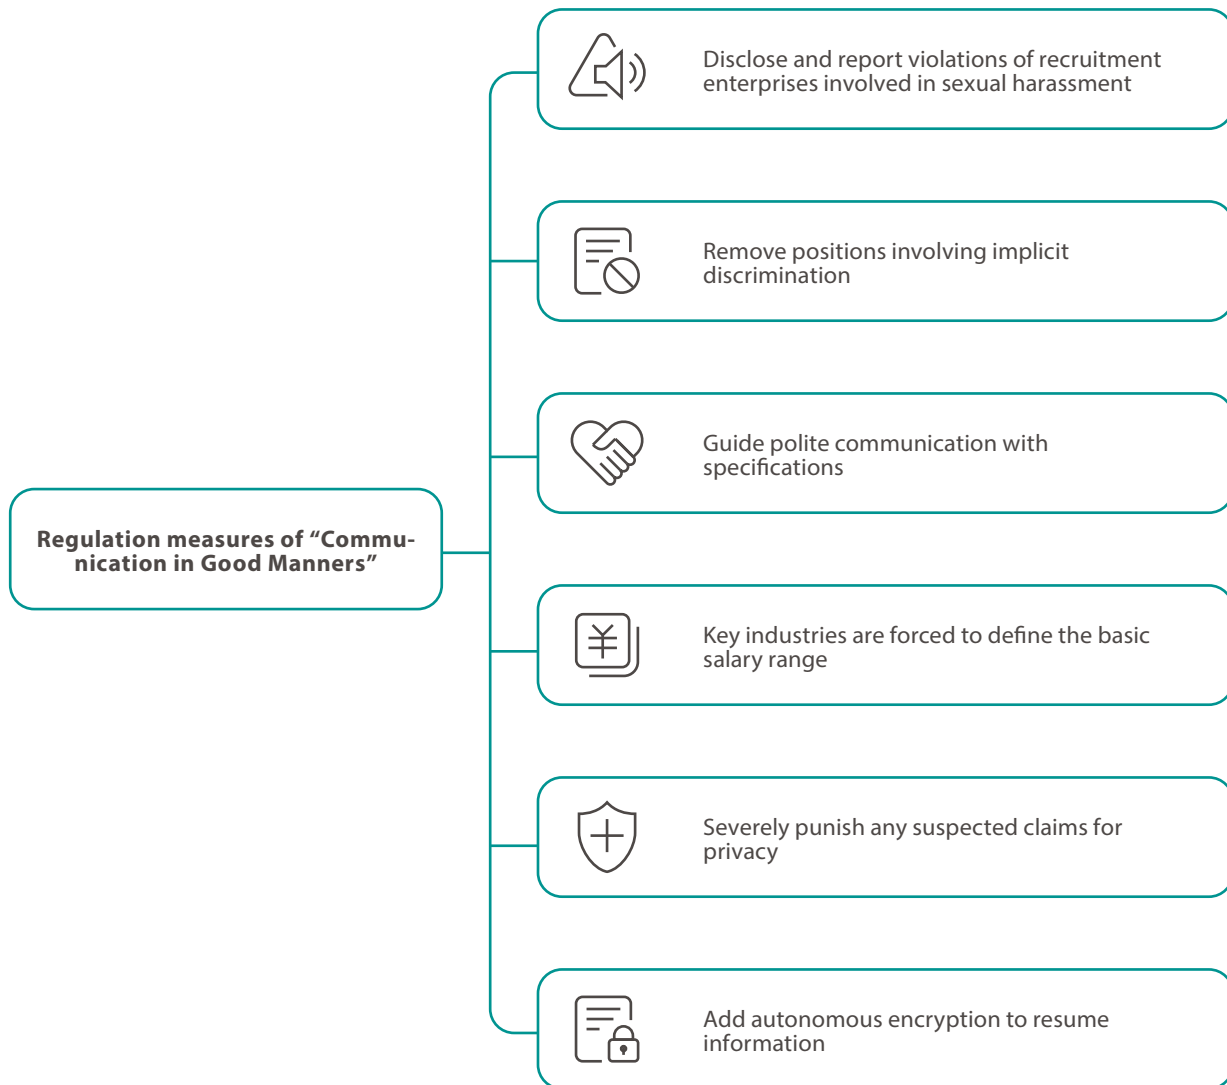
Regulation measures of "Communication in Good Manners"

Disclose and report violations of recruitment enterprises involved in sexual harassment

Remove positions involving implicit discrimination

Guide polite communication with specifications

Key industries are forced to define the basic salary range

Severely punish any suspected claims for privacy

Add autonomous encryption to resume information